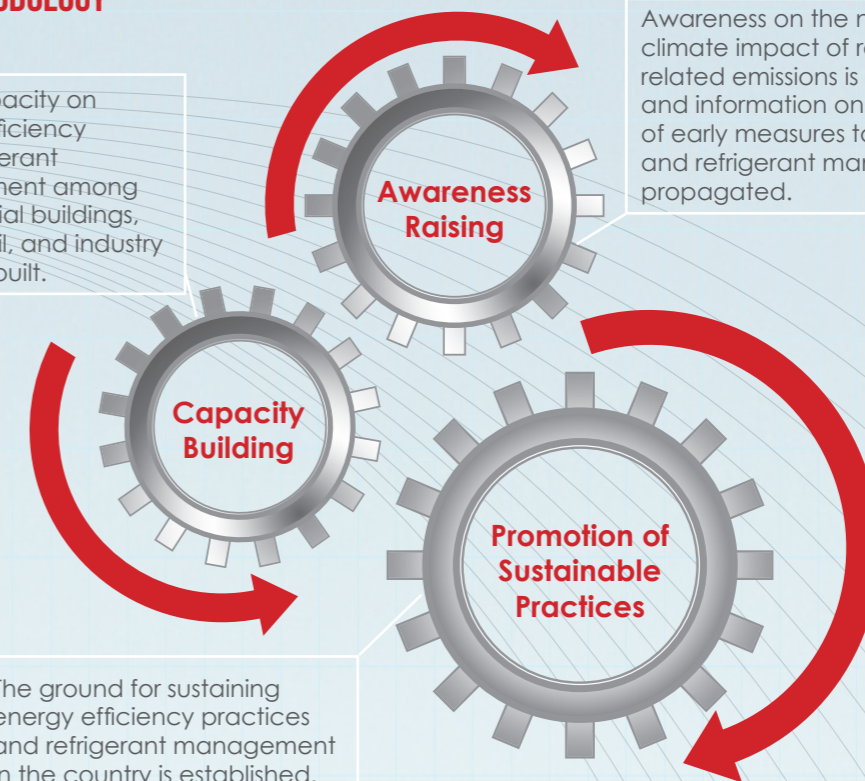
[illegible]ODOLOGY

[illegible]pacity on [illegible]fficiency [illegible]erant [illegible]ment among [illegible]ial buildings, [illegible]il, and industry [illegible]built.

Awareness on the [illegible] climate impact of r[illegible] related emissions is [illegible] and information on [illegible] of early measures t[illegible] and refrigerant ma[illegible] propagated.

Awareness Raising

Capacity Building

Promotion of Sustainable Practices

The ground for sustaining energy efficiency practices and refrigerant management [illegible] the country is established.